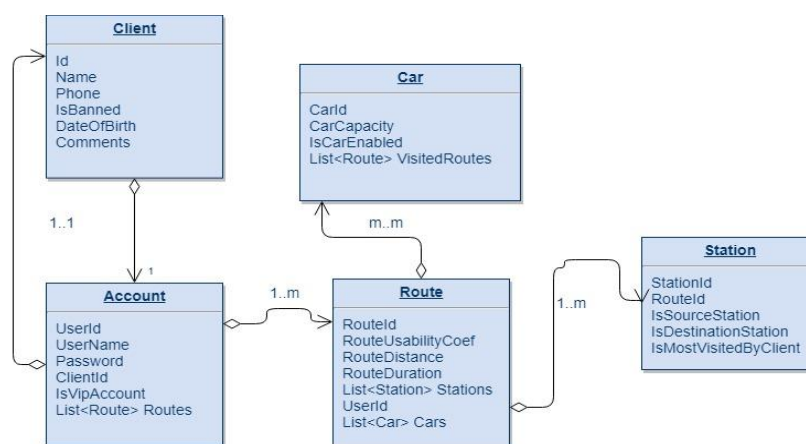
Client

Id
Name
Phone
IsBanned
DateOfBirth
Comments

Car

CarId
CarCapacity
IsCarEnabled
List<Route> VisitedRoutes

1..1

1

m..m

Station

StationId
RouteId
IsSourceStation
IsDestinationStation
IsMostVisitedByClient

1..m

1..m

Account

UserId
UserName
Password
ClientId
IsVipAccount
List<Route> Routes

Route

RouteId
RouteUsabilityCoef
RouteDistance
RouteDuration
List<Station> Stations
UserId
List<Car> Cars